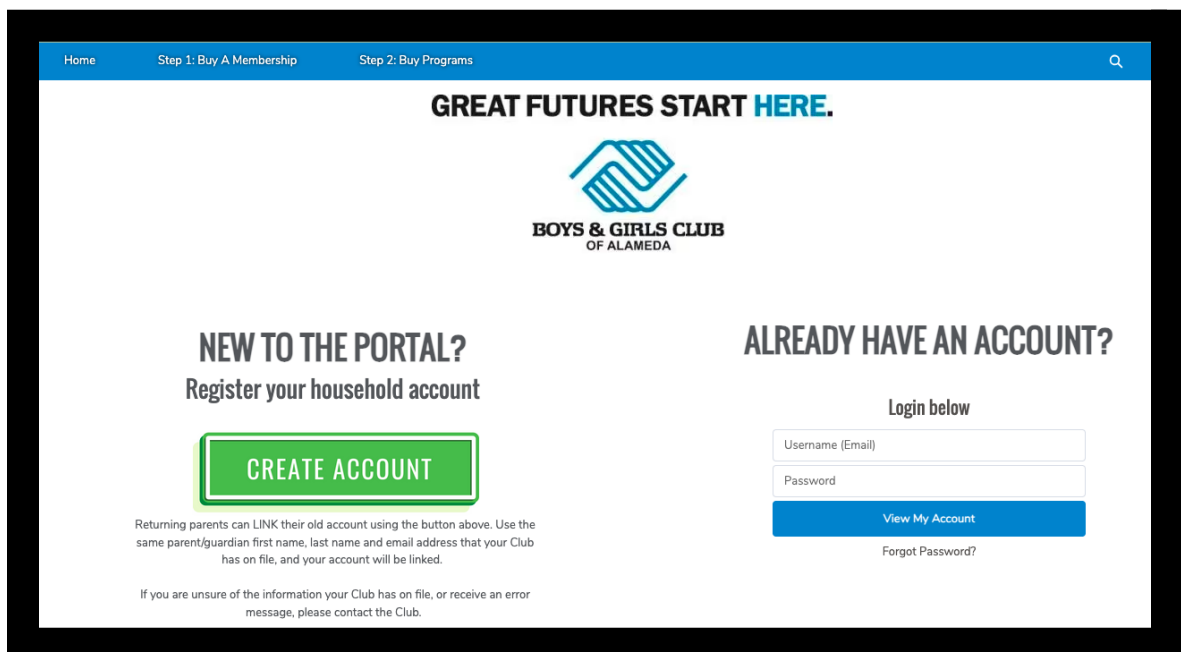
Home Step 1: Buy A Membership Step 2: Buy Programs

GREAT FUTURES START HERE.

BOYS & GIRLS CLUB
OF ALAMEDA

NEW TO THE PORTAL?
Register your household account

CREATE ACCOUNT

Returning parents can LINK their old account using the button above. Use the same parent/guardian first name, last name and email address that your Club has on file, and your account will be linked.

If you are unsure of the information your Club has on file, or receive an error message, please contact the Club.

ALREADY HAVE AN ACCOUNT?

Login below

Username (Email)

Password

View My Account

Forgot Password?